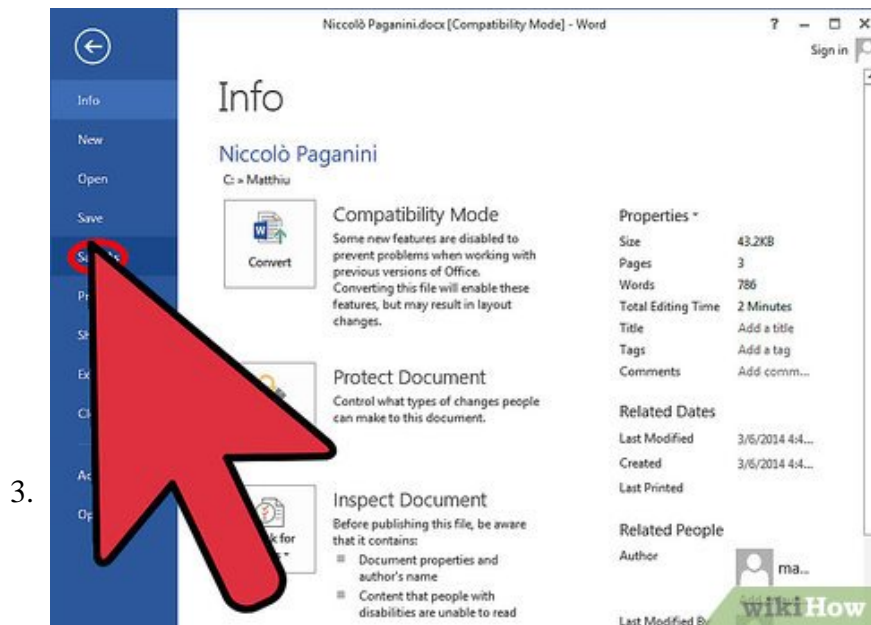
3.

Niccolò Paganini.docx [Compatibility Mode] - Word

? – □ ×

Sign in

Info
New
Open
Save
S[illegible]s
Pr
Sh
Ex
Cl
Ac
Op

Info

Niccolò Paganini
C: » Matthiu

Convert

Compatibility Mode
Some new features are disabled to prevent problems when working with previous versions of Office. Converting this file will enable these features, but may result in layout changes.

Protect Document
Control what types of changes people can make to this document.

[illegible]k for

Inspect Document
Before publishing this file, be aware that it contains:
Document properties and author's name
Content that people with disabilities are unable to read

Properties

| | |
|---|---|
| Size | 43.2KB |
| Pages | 3 |
| Words | 786 |
| Total Editing Time | 2 Minutes |
| Title | Add a title |
| Tags | Add a tag |
| Comments | Add comm... |

Related Dates

| | |
|---|---|
| Last Modified | 3/6/2014 4:4... |
| Created | 3/6/2014 4:4... |
| Last Printed | |

Related People
Author
ma...
Last Modified B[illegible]

wikiHow